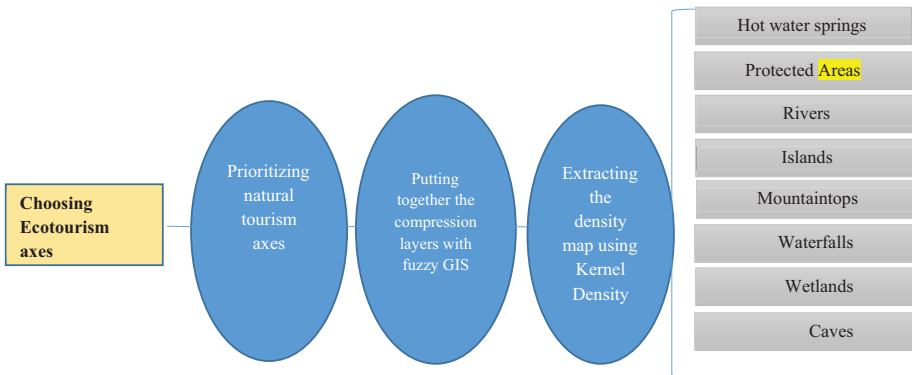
Choosing Ecotourism axes

Prioritizing natural tourism axes

Putting together the compression layers with fuzzy GIS

Extracting the density map using Kernel Density

Hot water springs

Protected Areas

Rivers

Islands

Mountaintops

Waterfalls

Wetlands

Caves